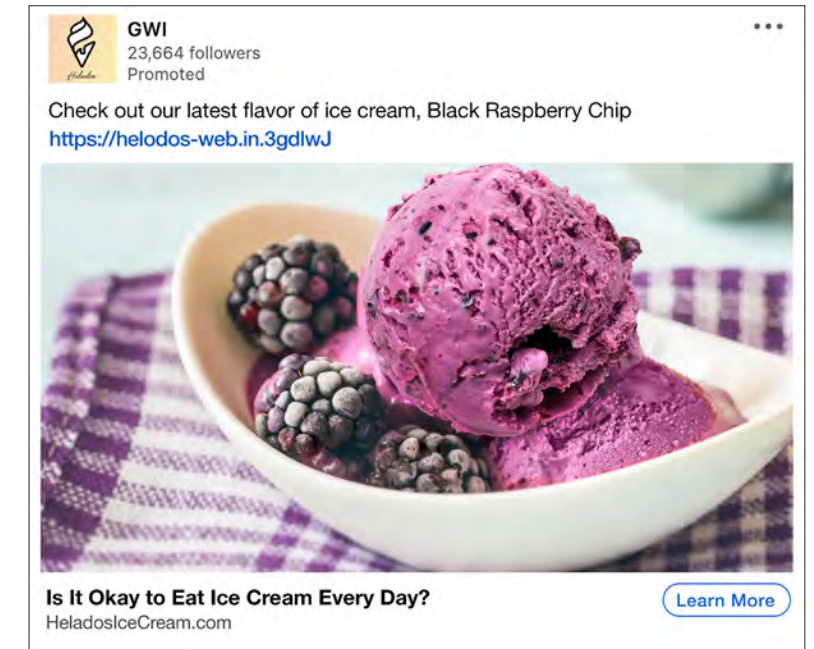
Helados

GWI
23,664 followers
Promoted

•••

Check out our latest flavor of ice cream, Black Raspberry Chip
https://helodos-web.in.3gdlwJ

Is It Okay to Eat Ice Cream Every Day?
HeladosIceCream.com

Learn More